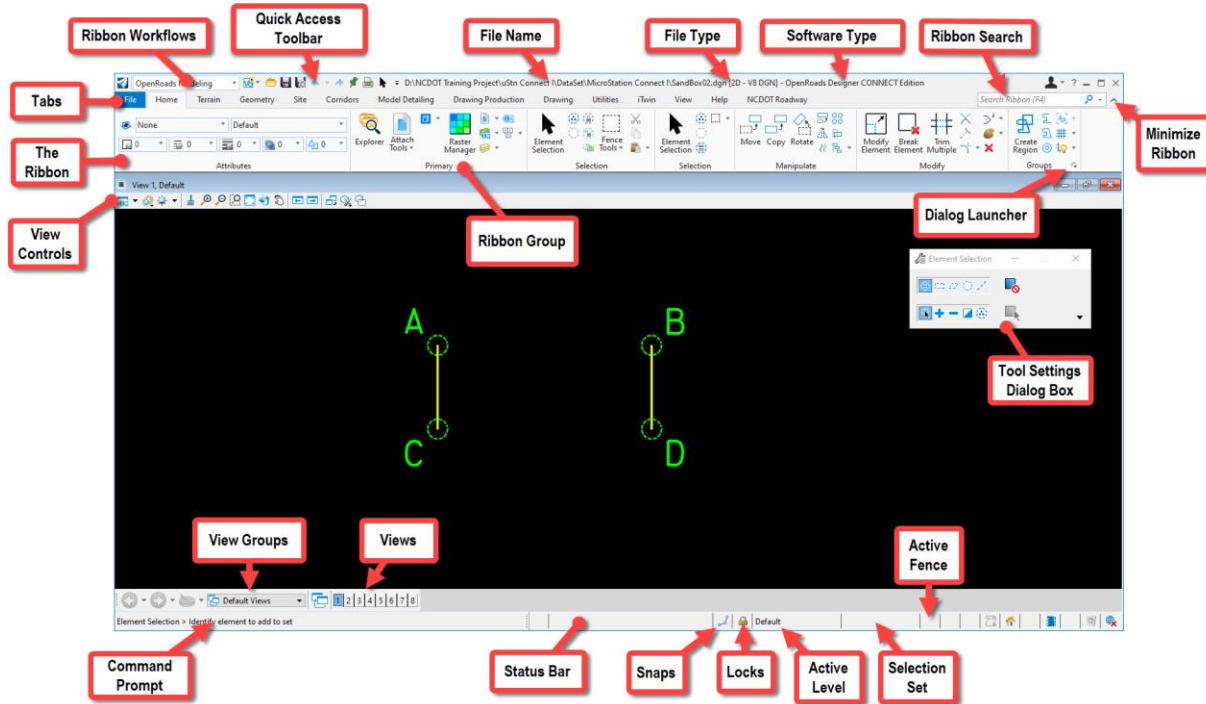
Ribbon Workflows

Quick Access Toolbar

File Name

File Type

Software Type

Ribbon Search

Tabs

The Ribbon

Minimize Ribbon

OpenRoads Modeling

D:\NCDOT Training Project\uStn Connect I\DataSet\MicroStation Connect I\SandBox02.dgn [2D - V8 DGN] - OpenRoads Designer CONNECT Edition

Search Ribbon (F4)

File Home Terrain Geometry Site Corridors Model Detailing Drawing Production Drawing Utilities iTwin View Help NCDOT Roadway

None Default

0 0 0 0 0

Attributes

Explorer Attach Tools Raster Manager

Primary

Element Selection Fence Tools

Selection

Element Selection

Selection

Move Copy Rotate

Manipulate

Modify Element Break Element Trim Multiple

Modify

Create Region

Groups

View 1, Default

Dialog Launcher

View Controls

Ribbon Group

Element Selection

A

B

C

D

Tool Settings Dialog Box

View Groups

Views

Default Views

1 2 3 4 5 6 7 8

Active Fence

Element Selection > Identify element to add to set

Default

Command Prompt

Status Bar

Snaps

Locks

Active Level

Selection Set